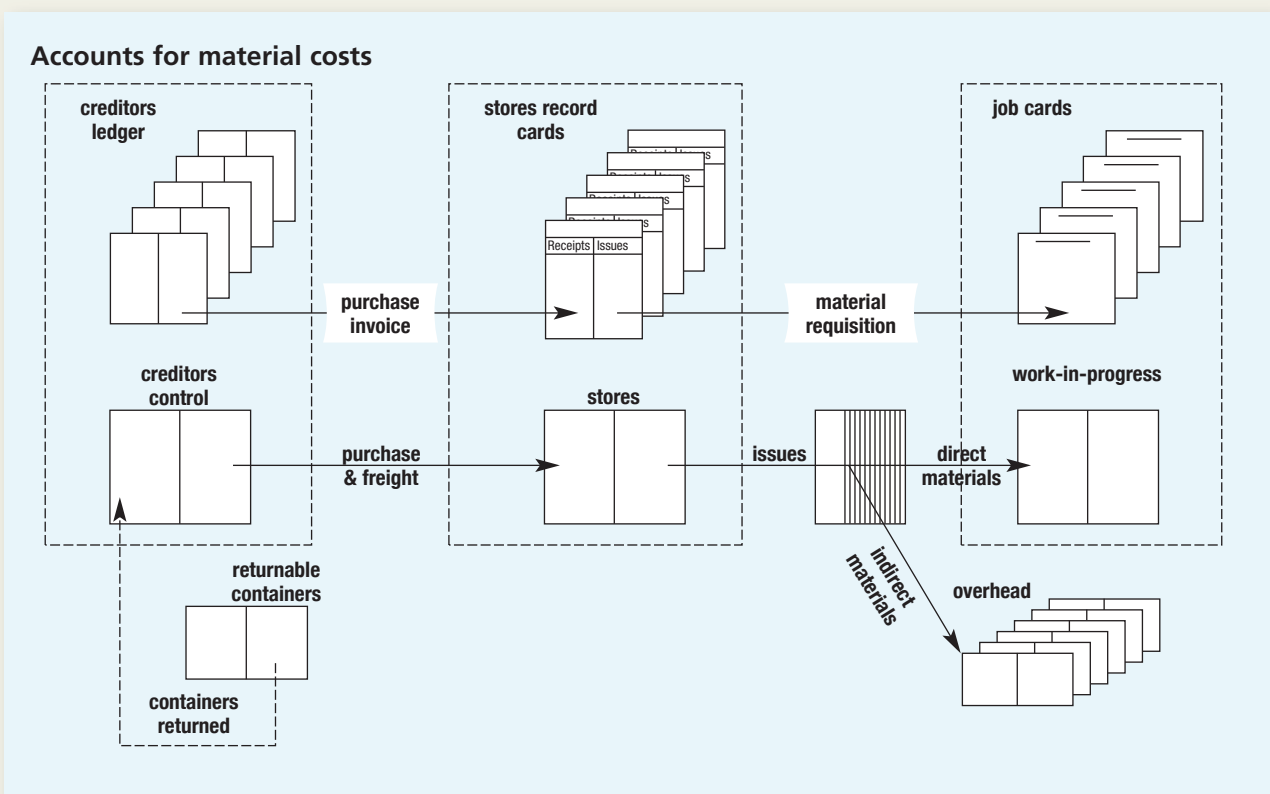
Accounts for material costs

creditors ledger

stores record cards

Receipts Issues

job cards

purchase invoice

material requisition

creditors control

stores

work-in-progress

purchase & freight

issues

direct materials

indirect materials

overhead

returnable containers

containers returned